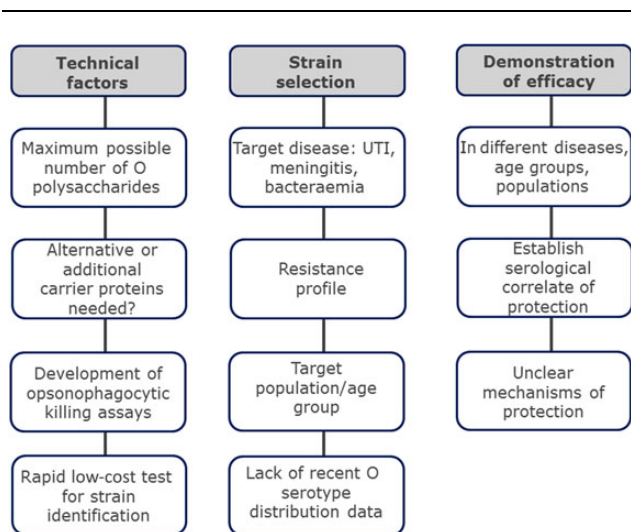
Technical factors

Maximum possible number of O polysaccharides

Alternative or additional carrier proteins needed?

Development of opsonophagocytic killing assays

Rapid low-cost test for strain identification

Strain selection

Target disease: UTI, meningitis, bacteraemia

Resistance profile

Target population/age group

Lack of recent O serotype distribution data

Demonstration of efficacy

In different diseases, age groups, populations

Establish serological correlate of protection

Unclear mechanisms of protection